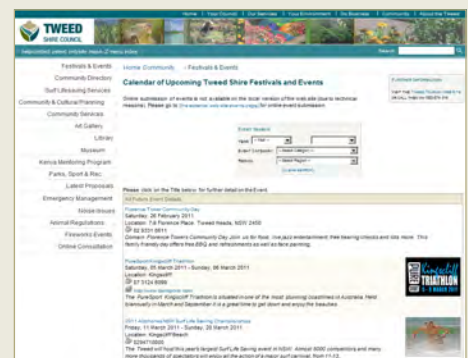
TWEED SHIRE COUNCIL

Home | Your Council | Our Services | Your Environment | Do Business | Community | About the Tweed

Search

Festivals & Events
Community Directory
Surf Lifesaving Services
Community & Cultural Planning
Community Services
Art Gallery
Library
Museum
Kenya Mentoring Program
Parks, Sport & Rec
Latest Proposals
Emergency Management
Noise Issues
Animal Regulations
Fireworks Events
Online Consultation

Home Community > Festivals & Events

Calendar of Upcoming Tweed Shire Festivals and Events

Online submission of events is not available on the local version of this website due to technical reasons. Please go to the external web site for online event submission.

Event Search

Please click on the Title below for further detail on the Event.

Florence Tisdell Community Day
Saturday, 26 February 2011
Location: 7-9 Florence Place, Tweed Heads, NSW 2485
02 5331 0011
Contact: Florence Tisdell Community Day. Join us for food, live jazz entertainment, free hearing checks and lots more. This family friendly day offers free BBQ and refreshments as well as face painting.

PureSport Kingscliff Triathlon
Saturday, 05 March 2011 - Sunday, 06 March 2011
Location: Kingscliff
07 5124 9999
The PureSport Kingscliff Triathlon is situated in one of the most stunning coastlines in Australia. Held biannually in March and September it is a great time to get down and enjoy the beaches.

Kingscliff TRIATHLON

2011 Aussies NSW SurfLife Saving Championships
Friday, 11 March 2011 - Sunday, 20 March 2011
Location: Kingscliff Beach
0299710000
The Tweed will host this year's largest SurfLife Saving event in NSW. Almost 5000 competitors and many more thousands of spectators will enjoy all the action of a major surf carnival, from 11-13.